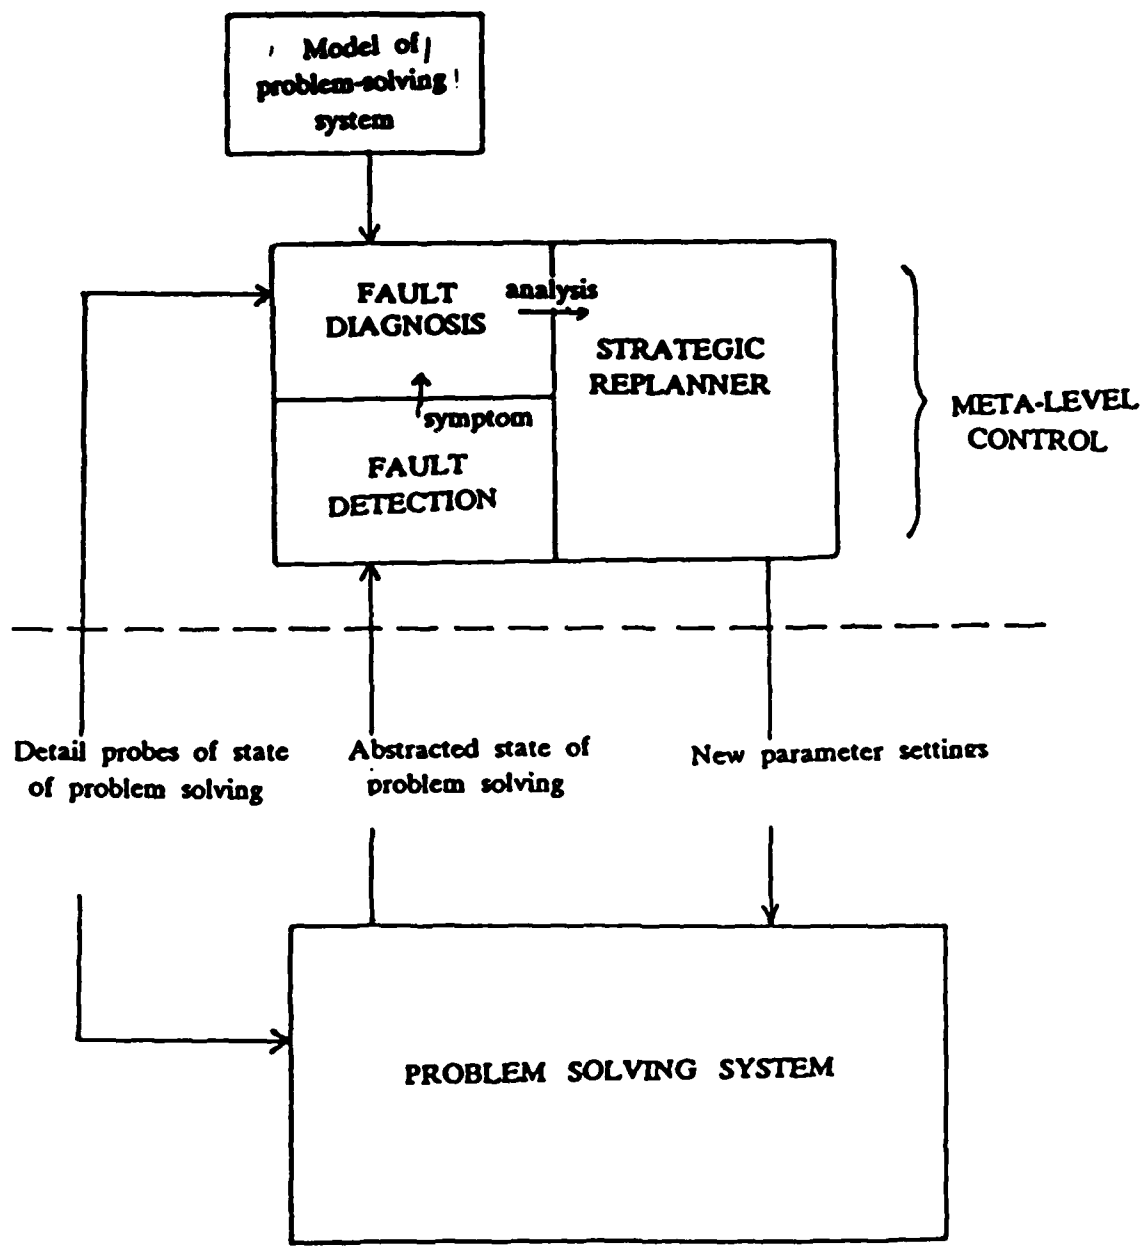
Model of problem-solving system

FAULT DIAGNOSIS

analysis

STRATEGIC REPLANNER

symptom

FAULT DETECTION

META-LEVEL CONTROL

Detail probes of state of problem solving

Abstracted state of problem solving

New parameter settings

PROBLEM SOLVING SYSTEM